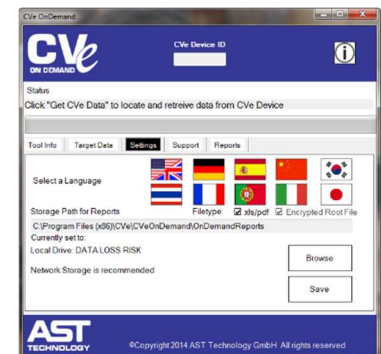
CVe OnDemand

CVe
ON DEMAND

CVe Device ID

Status
Click "Get CVe Data" to locate and retreive data from CVe Device

Tool Info | Target Data | Settings | Support | Reports

Select a Language

Storage Path for Reports
Filetype: ☑ xls/pdf ☑ Encrypted Root File
C:\Program Files (x86)\CVe\CVeOnDemand\OnDemandReports
Currently set to:
Local Drive: DATA LOSS RISK
Network Storage is recommended

Browse

Save

AST
TECHNOLOGY
©Copyright 2014 AST Technology GmbH. All rights reserved